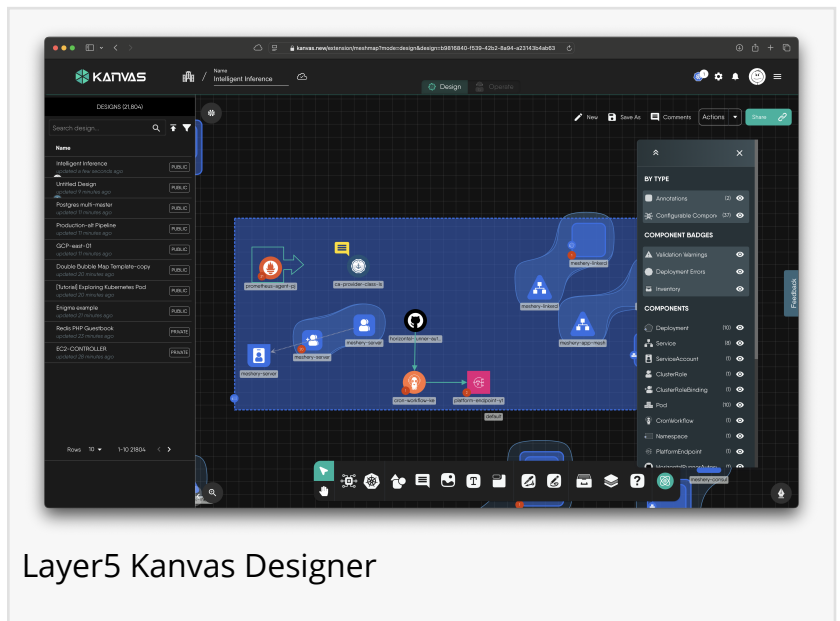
kanvas.new/extension/meshmap?mode=design&design=b9616840-f539-42b2-8a94-a23143b4ab63

KANVAS

Name
Intelligent Inference

Design Operate

DESIGNS (21,804)

Search design...

Name

Intelligent Inference
updated a few seconds ago
PUBLIC

Untitled Design
updated 9 minutes ago
PUBLIC

Postgres multi-master
updated 11 minutes ago
PUBLIC

Production-alt Pipeline
updated 11 minutes ago
PUBLIC

GCP-east-01
updated 11 minutes ago
PUBLIC

Double Bubble Map Template-copy
updated 16 minutes ago
PUBLIC

[Tutorial] Exploring Kubernetes Pod
updated 20 minutes ago
PUBLIC

Enigma example
updated 20 minutes ago
PUBLIC

Redis PHP Guestbook
updated 20 minutes ago
PRIVATE

EC2-CONTROLLER
updated 20 minutes ago
PRIVATE

Rows 10 1-10 21804

New Save As Comments Actions Share

BY TYPE
Annotations (2)
Configurable Compon (27)

COMPONENT BADGES
Validation Warnings
Deployment Errors
Inventory

COMPONENTS
Deployment (10)
Service (8)
ServiceAccount (1)
ClusterRole (1)
ClusterRoleBinding (1)
Pod (10)
CronWorkflow (1)
Namespace (1)
PlatformEndpoint (1)

Feedback

prometheus-agent-pj
csi-provider-class-b
meshery-linkerd
meshery-linkerd
meshery-app-mesh
meshery-server
meshery-server
meshery-server
horizontal-pod-aut
cron-workflow-ke
platform-endpoint-yt
default
meshery-consul

Layer5 Kanvas Designer